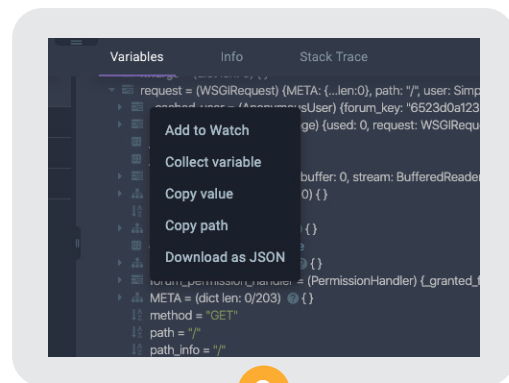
Variables Info Stack Trace

request = (WSGIRequest) {META: {...len:0}, path: "/", user: Simp
_cached_user = (AnonymousUser) {forum_key: "6523d0a123
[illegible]ge) {used: 0, request: WSGIRequ

Add to Watch
Collect variable
Copy value
Copy path
Download as JSON

buffer: 0, stream: BufferedReader
0) { }
{ }
{ }
forum_permission_handler = (PermissionHandler) {_granted_f
META = (dict len: 0/203) { }
method = "GET"
path = "/"
path_info = "/"